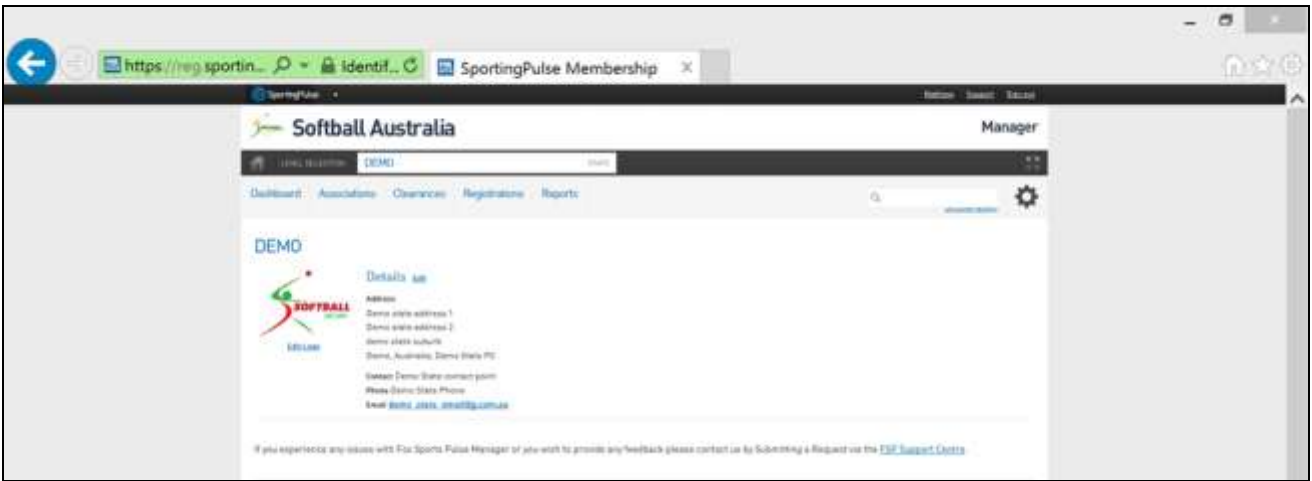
https://reg.sportin... Identif... SportingPulse Membership

SportingPulse

Softball Australia

Manager

DEMO

Dashboard Associations Clearances Registrations Reports

DEMO

SOFTBALL

Edit Logo

Details Edit

Address
Demo state address 1
Demo state address 2
demo state suburb
Demo, Australia, Demo State PC

Contact Demo State contact point
Phone Demo State Phone
Email demo_state_email@.com.au

If you experience any issues with Fox Sports Pulse Manager or you wish to provide any feedback please contact us by Submitting a Request via the FSP Support Centre